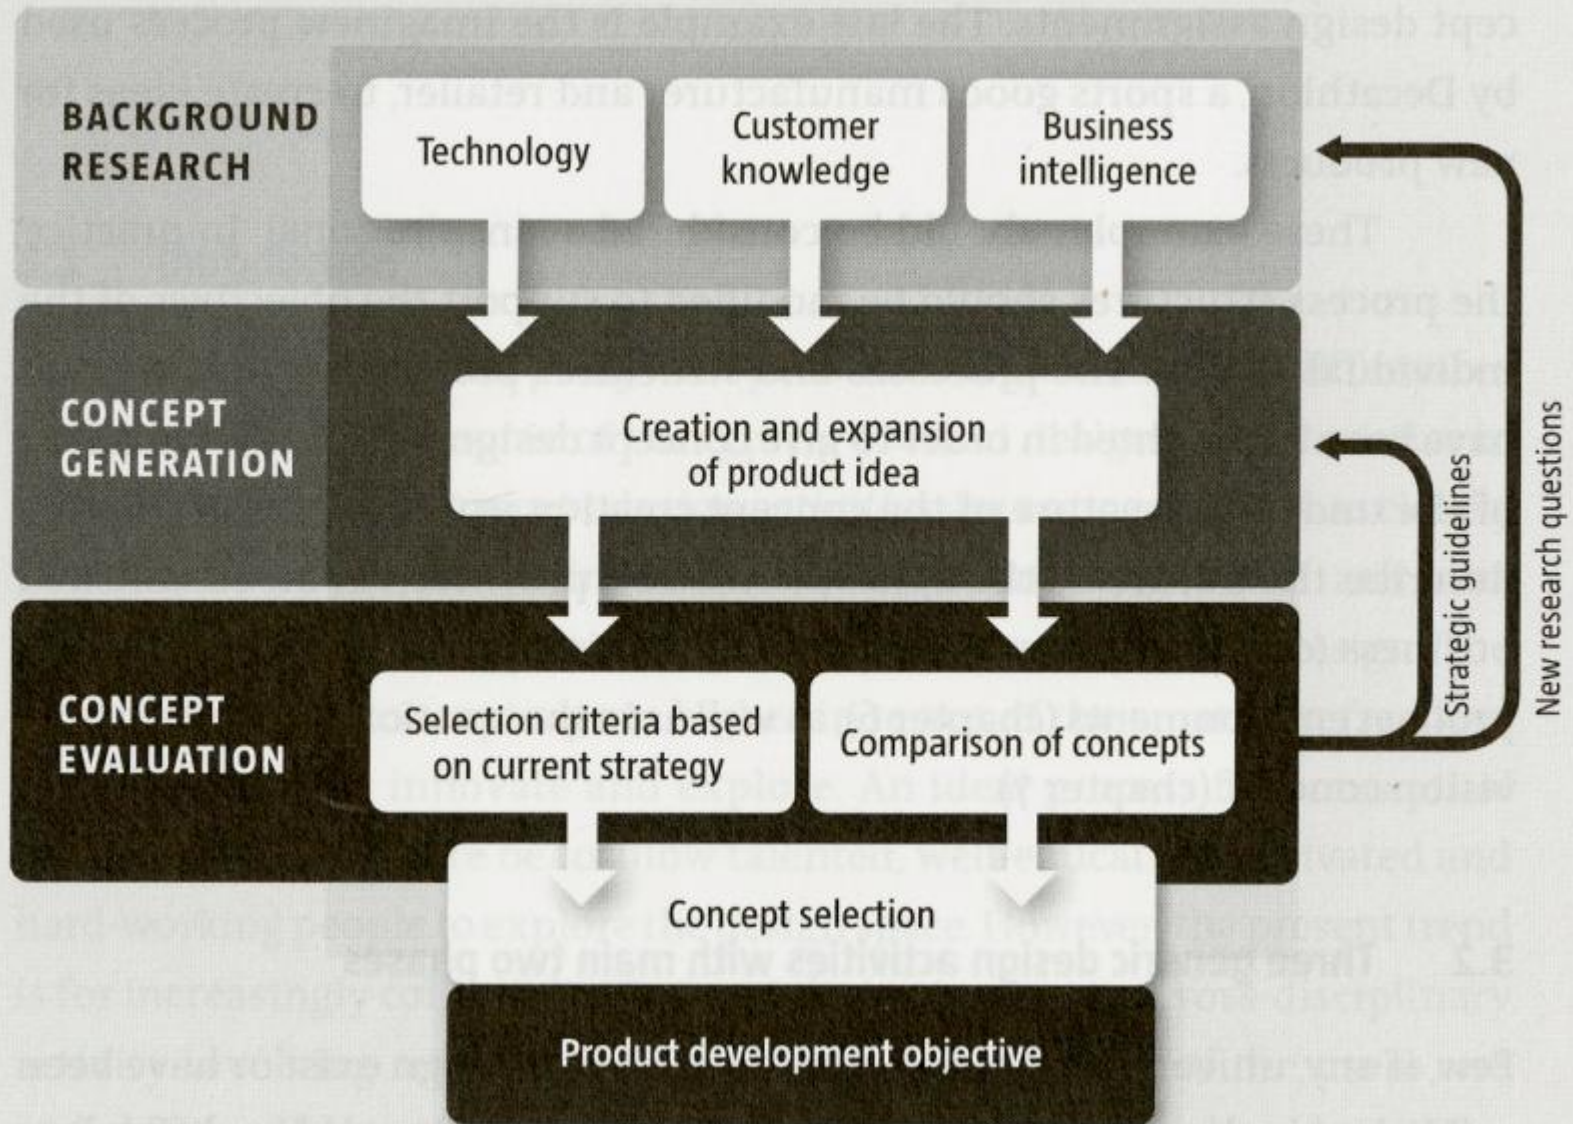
BACKGROUND RESEARCH

Technology

Customer knowledge

Business intelligence

CONCEPT GENERATION

Creation and expansion of product idea

CONCEPT EVALUATION

Selection criteria based on current strategy

Comparison of concepts

Concept selection

Product development objective

Strategic guidelines

New research questions